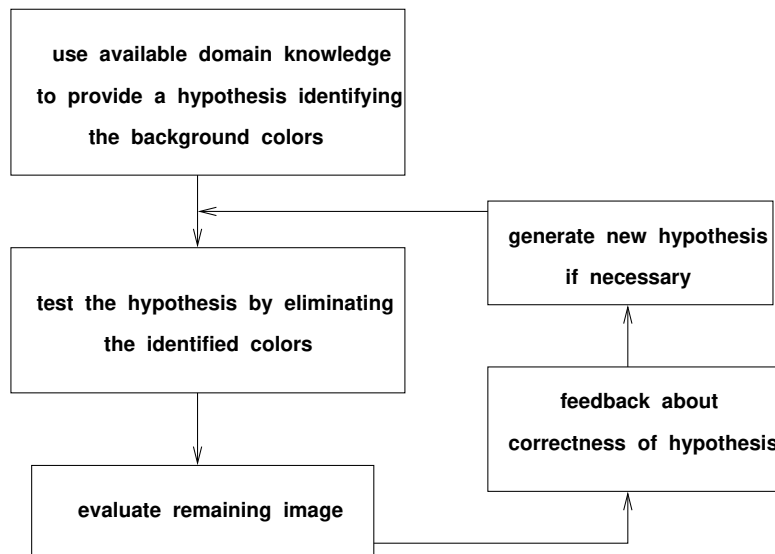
use available domain knowledge to provide a hypothesis identifying the background colors

generate new hypothesis if necessary

test the hypothesis by eliminating the identified colors

feedback about correctness of hypothesis

evaluate remaining image